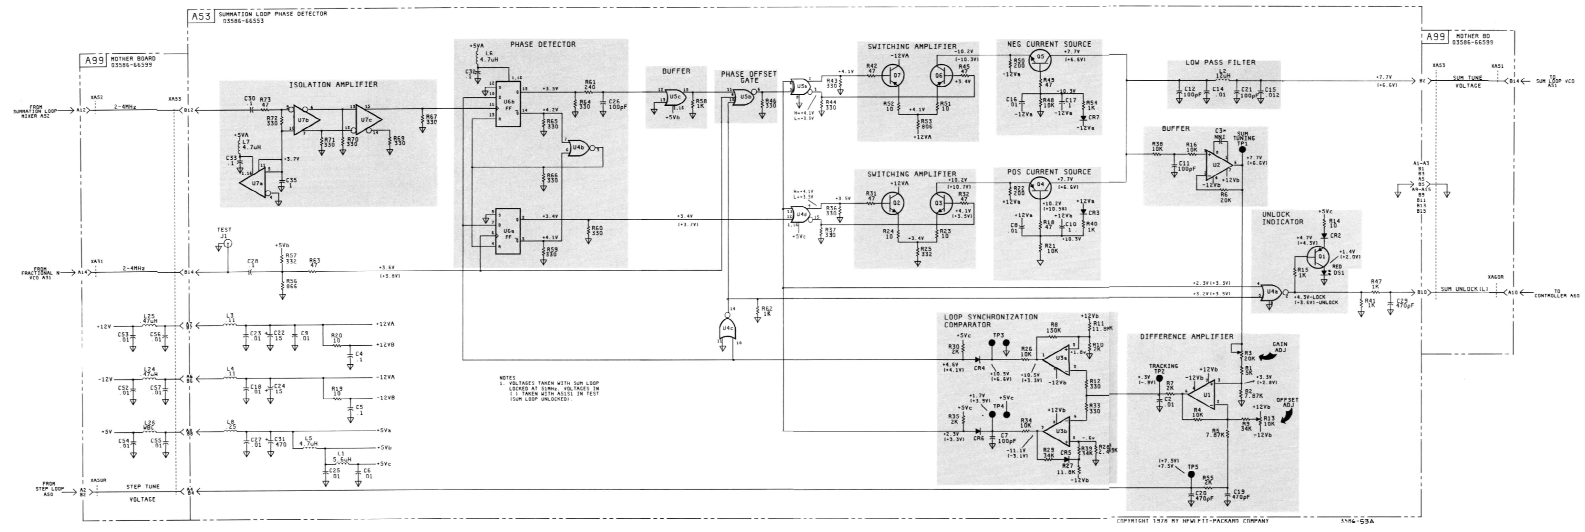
A53 SUMMATION LOOP PHASE DETECTOR 03586-66553

A99 MOTHER BOARD 03586-66599

A99 MOTHER BD 03586-66599

ISOLATION AMPLIFIER

PHASE DETECTOR

BUFFER

PHASE OFFSET GATE

SWITCHING AMPLIFIER

NEG CURRENT SOURCE

LOW PASS FILTER

BUFFER

SWITCHING AMPLIFIER

POS CURRENT SOURCE

UNLOCK INDICATOR

LOOP SYNCHRONIZATION COMPARATOR

DIFFERENCE AMPLIFIER

FROM SUMMATION LOOP MIXER A52

2-4MHz

FROM FRACTIONAL N VCO A51

2-4MHz

TEST J1

FROM STEP LOOP A50

STEP TUNE VOLTAGE

SUM TUNE VOLTAGE

TO SUM LOOP VCO A51

SUM UNLOCK(L)

TO CONTROLLER A58

SUM TUNING TP1

GAIN ADJ

OFFSET ADJ

TRACKING TP2

TP3

TP4

TP5

RED DS1

+4.3V-LOCK
+3.6V-UNLOCK

NOTES
1. VOLTAGES TAKEN WITH SUM LOOP LOCKED AT 31MHz. VOLTAGES IN ( ) TAKEN WITH A51S1 IN TEST (SUM LOOP UNLOCKED).

-12V
-12V
+5V
+12VA
+12VB
-12VA
-12VB
+5Va
+5Vb
+5Vc

COPYRIGHT 1978 BY HEWLETT-PACKARD COMPANY

3586-53A